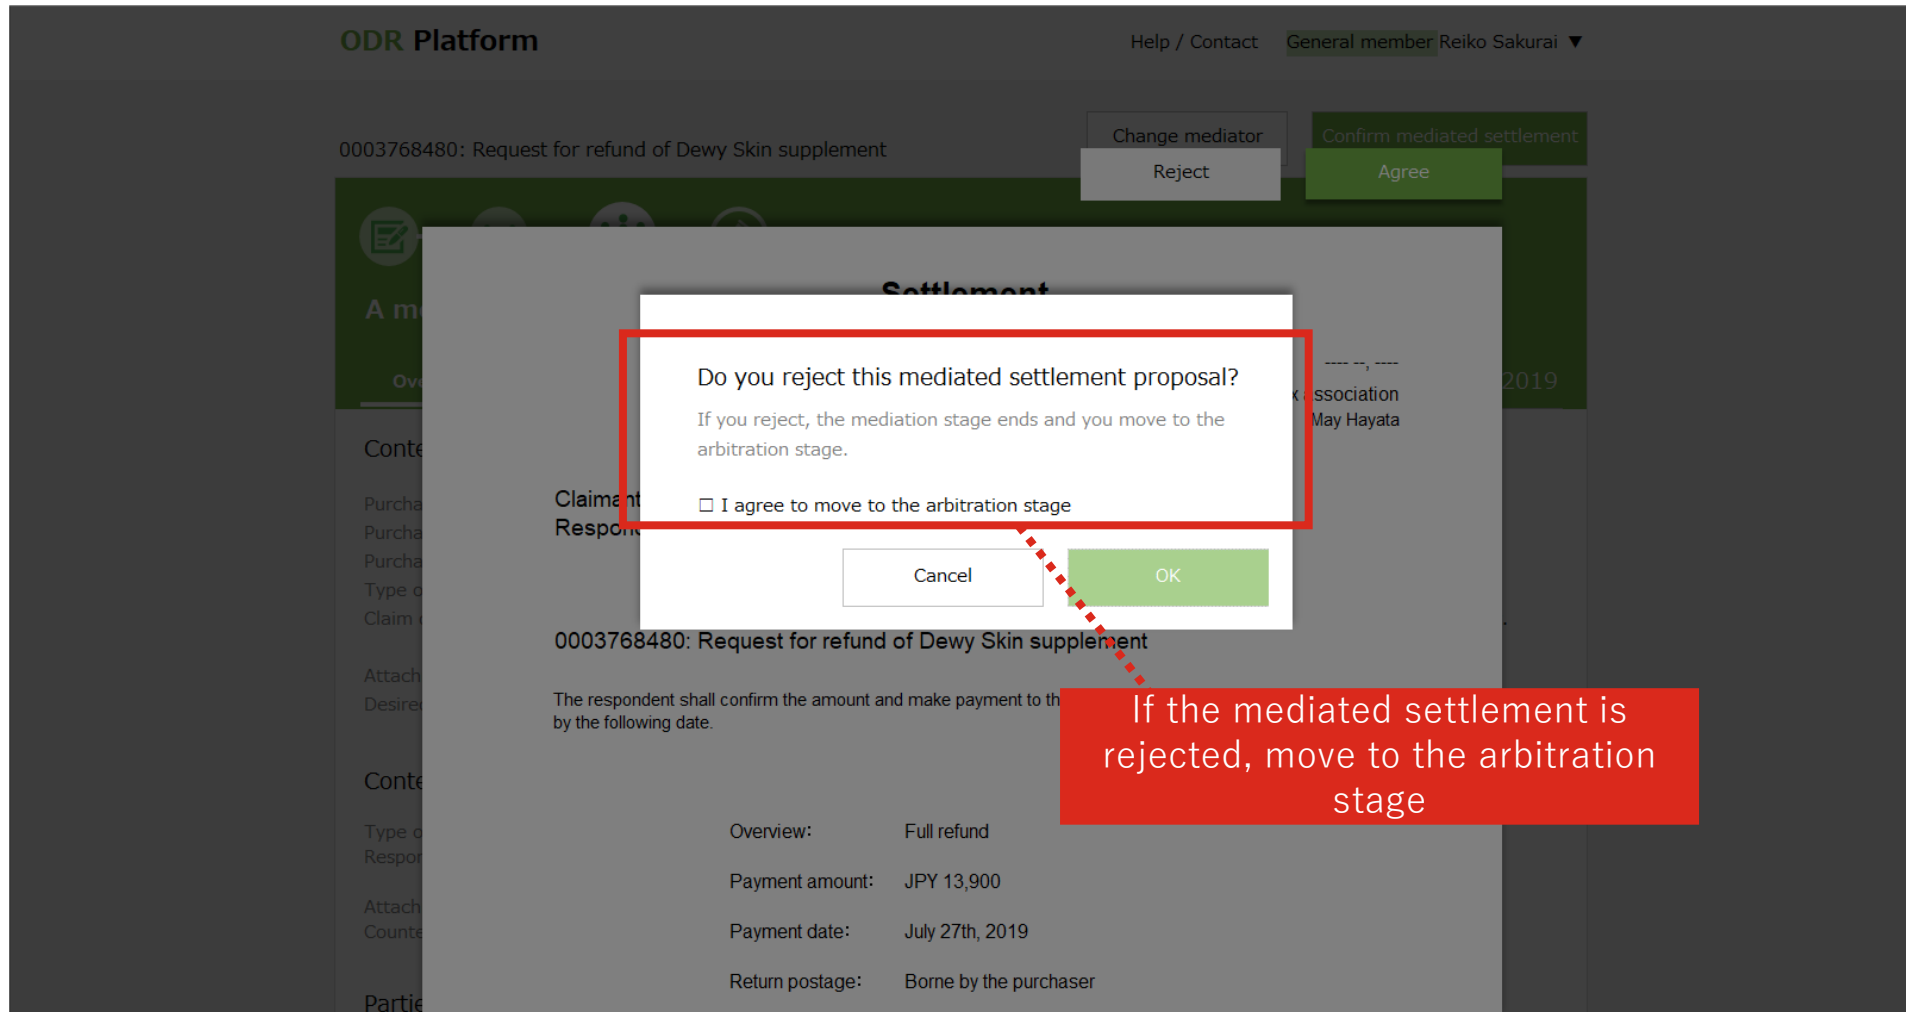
ODR Platform

Help / Contact General member Reiko Sakurai ▼

0003768480: Request for refund of Dewy Skin supplement

Change mediator

Confirm mediated settlement

Reject

Agree

A m

Ov

2019

Conte

Purcha
Purcha
Purcha
Type o
Claim

Attach
Desire

Conte

Type o
Respo

Attach
Counte

Partie

Settlement

---- --, ----

ssociation
May Hayata

Claimant
Respo

Do you reject this mediated settlement proposal?

If you reject, the mediation stage ends and you move to the arbitration stage.

☐ I agree to move to the arbitration stage

Cancel

OK

0003768480: Request for refund of Dewy Skin supplement

The respondent shall confirm the amount and make payment to th by the following date.

If the mediated settlement is rejected, move to the arbitration stage

Overview: Full refund

Payment amount: JPY 13,900

Payment date: July 27th, 2019

Return postage: Borne by the purchaser